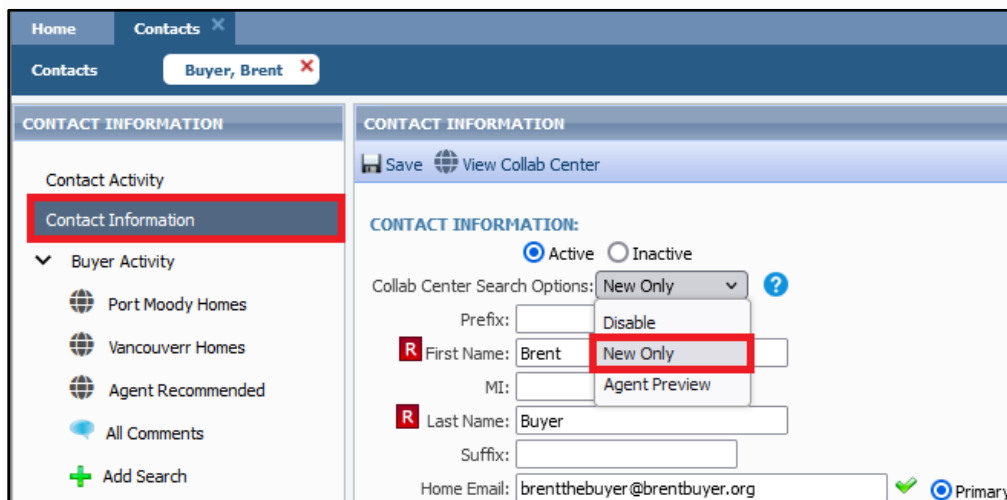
Home
Contacts ✕

Contacts
Buyer, Brent ✕

CONTACT INFORMATION

Contact Activity
Contact Information
Buyer Activity
Port Moody Homes
Vancouverr Homes
Agent Recommended
All Comments
Add Search

CONTACT INFORMATION

Save
View Collab Center

CONTACT INFORMATION:

Active
Inactive

Collab Center Search Options: New Only

Disable
New Only
Agent Preview

Prefix:
R First Name: Brent
MI:
R Last Name: Buyer
Suffix:
Home Email: brentthebuyer@brentbuyer.org
Primary